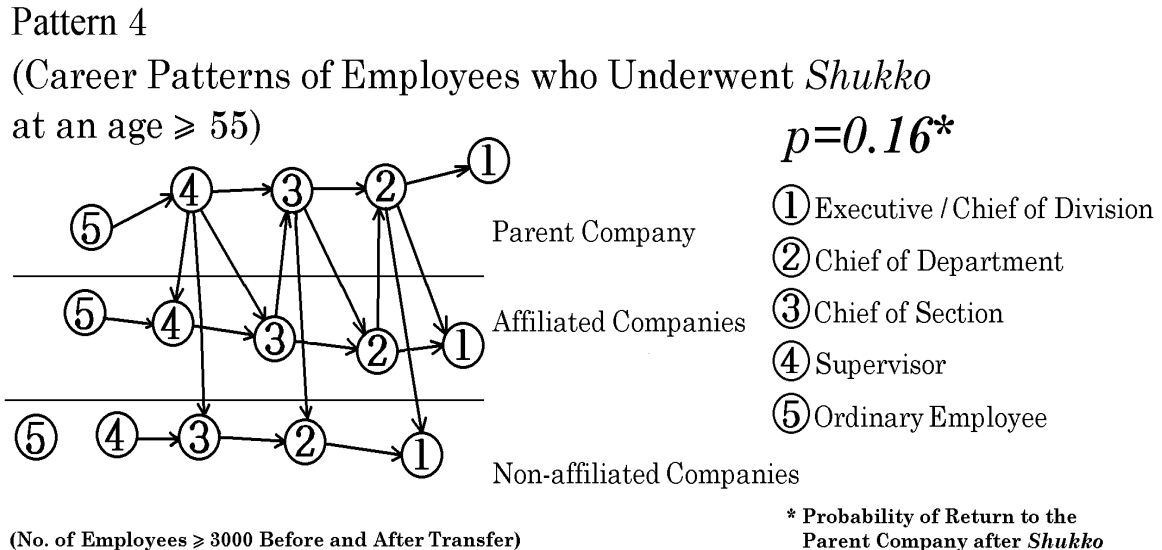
Pattern 4
(Career Patterns of Employees who Underwent *Shukko* at an age $\geqslant$ 55)

*p=0.16**

⑤ ④ ③ ② ①

Parent Company

⑤ ④ ③ ② ①

Affiliated Companies

⑤ ④ ③ ② ①

Non-affiliated Companies

① Executive / Chief of Division
② Chief of Department
③ Chief of Section
④ Supervisor
⑤ Ordinary Employee

(No. of Employees $\geqslant$ 3000 Before and After Transfer)

* Probability of Return to the Parent Company after *Shukko*